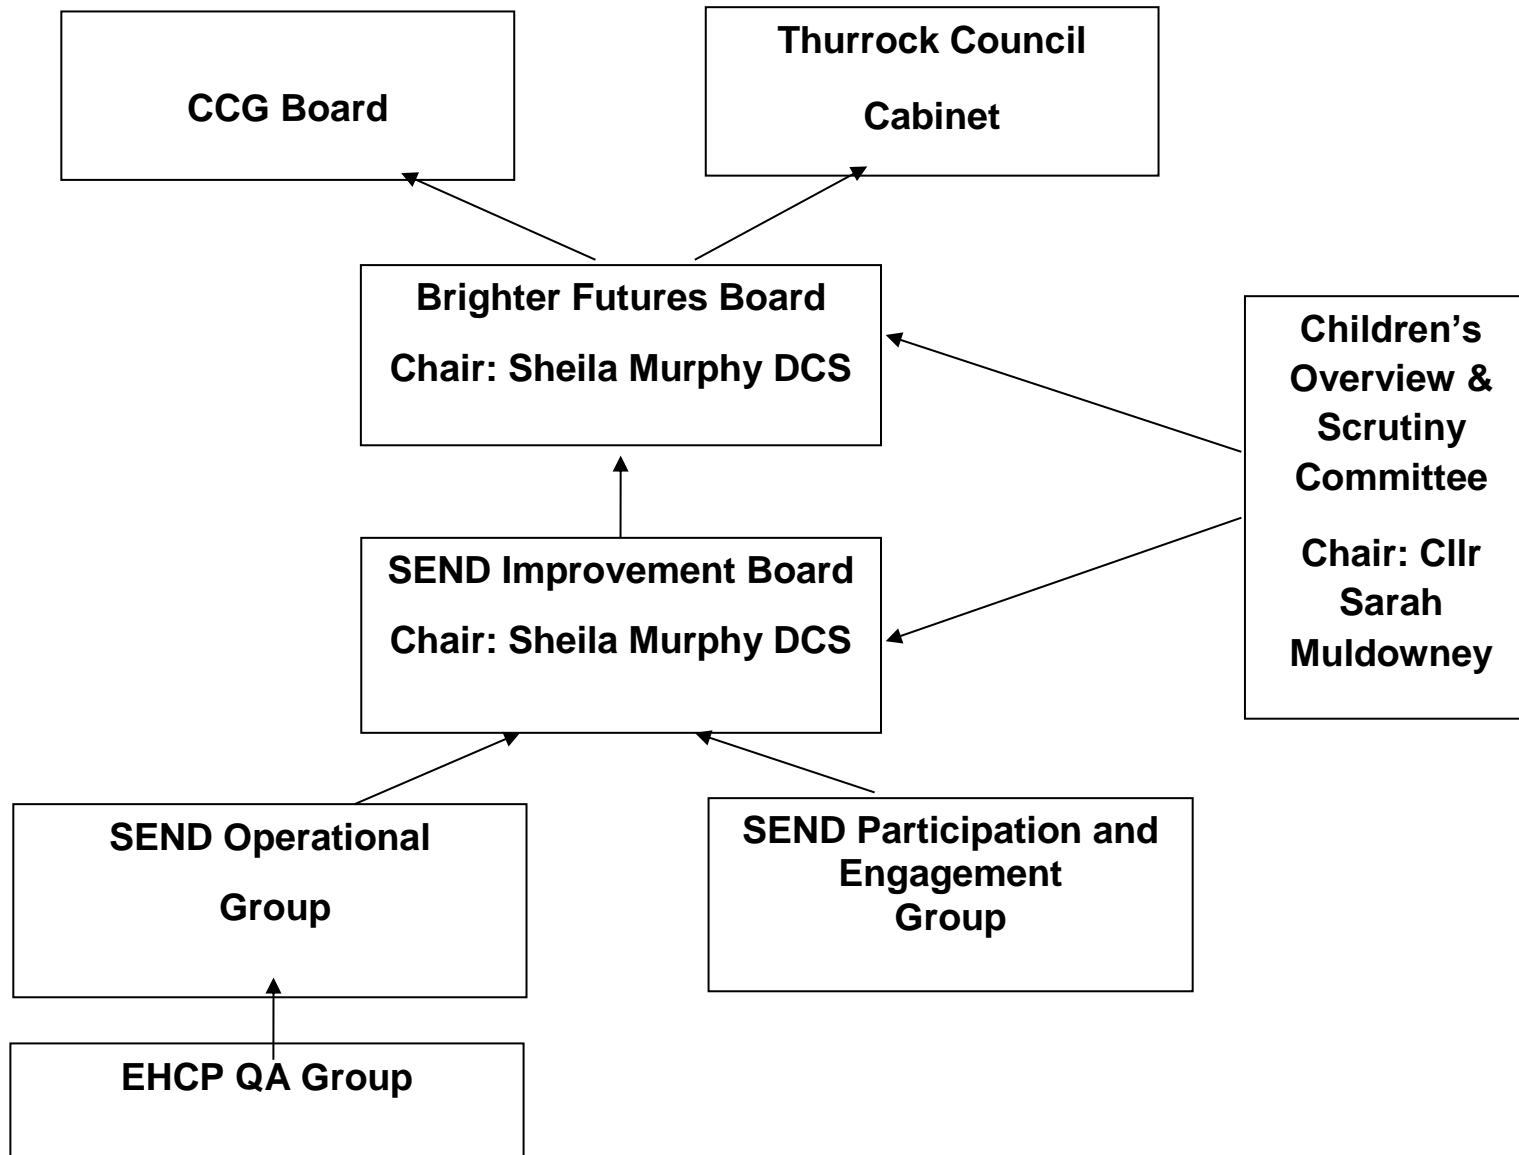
CCG Board

Thurrock Council

Cabinet

Brighter Futures Board

Chair: Sheila Murphy DCS

Children's Overview & Scrutiny Committee

Chair: Cllr Sarah Muldowney

SEND Improvement Board

Chair: Sheila Murphy DCS

SEND Operational Group

SEND Participation and Engagement Group

EHCP QA Group